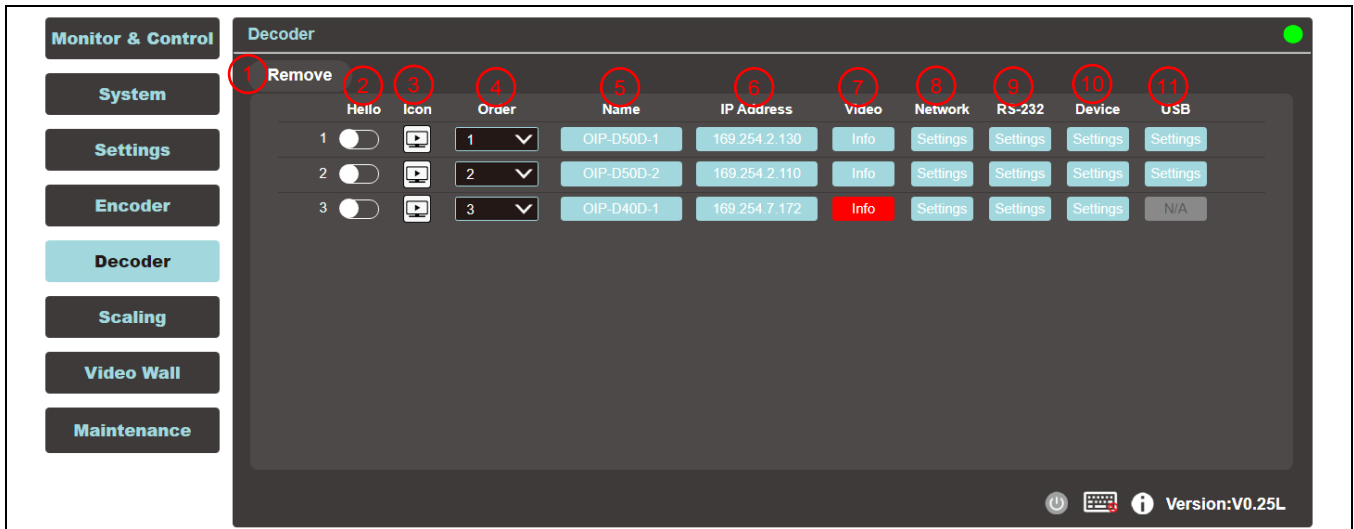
Monitor & Control

System

Settings

Encoder

Decoder

Scaling

Video Wall

Maintenance

Decoder

1 Remove

| | 2 Hello | 3 Icon | 4 Order | 5 Name | 6 IP Address | 7 Video | 8 Network | 9 RS-232 | 10 Device | 11 USB |
|---|---|---|---|---|---|---|---|---|---|---|
| 1 | | | 1 | OIP-D50D-1 | 169.254.2.130 | Info | Settings | Settings | Settings | Settings |
| 2 | | | 2 | OIP-D50D-2 | 169.254.2.110 | Info | Settings | Settings | Settings | Settings |
| 3 | | | 3 | OIP-D40D-1 | 169.254.7.172 | Info | Settings | Settings | Settings | N/A |

Version:V0.25L